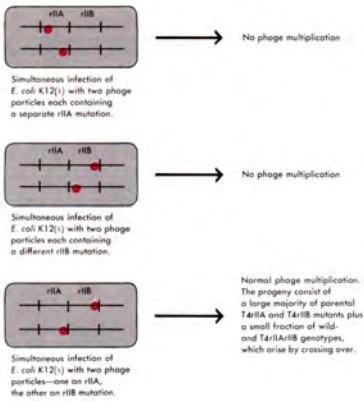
rIIA rIIB

No phage multiplication

Simultaneous infection of E. coli K12(λ) with two phage particles each containing a separate rIIA mutation.

rIIA rIIB

No phage multiplication

Simultaneous infection of E. coli K12(λ) with two phage particles each containing a different rIIB mutation.

rIIA rIIB

Normal phage multiplication. The progeny consist of a large majority of parental T4rIIA and T4rIIB mutants plus a small fraction of wild- and T4rIIArIIB genotypes, which arise by crossing over.

Simultaneous infection of E. coli K12(λ) with two phage particles—one an rIIA, the other an rIIB mutation.